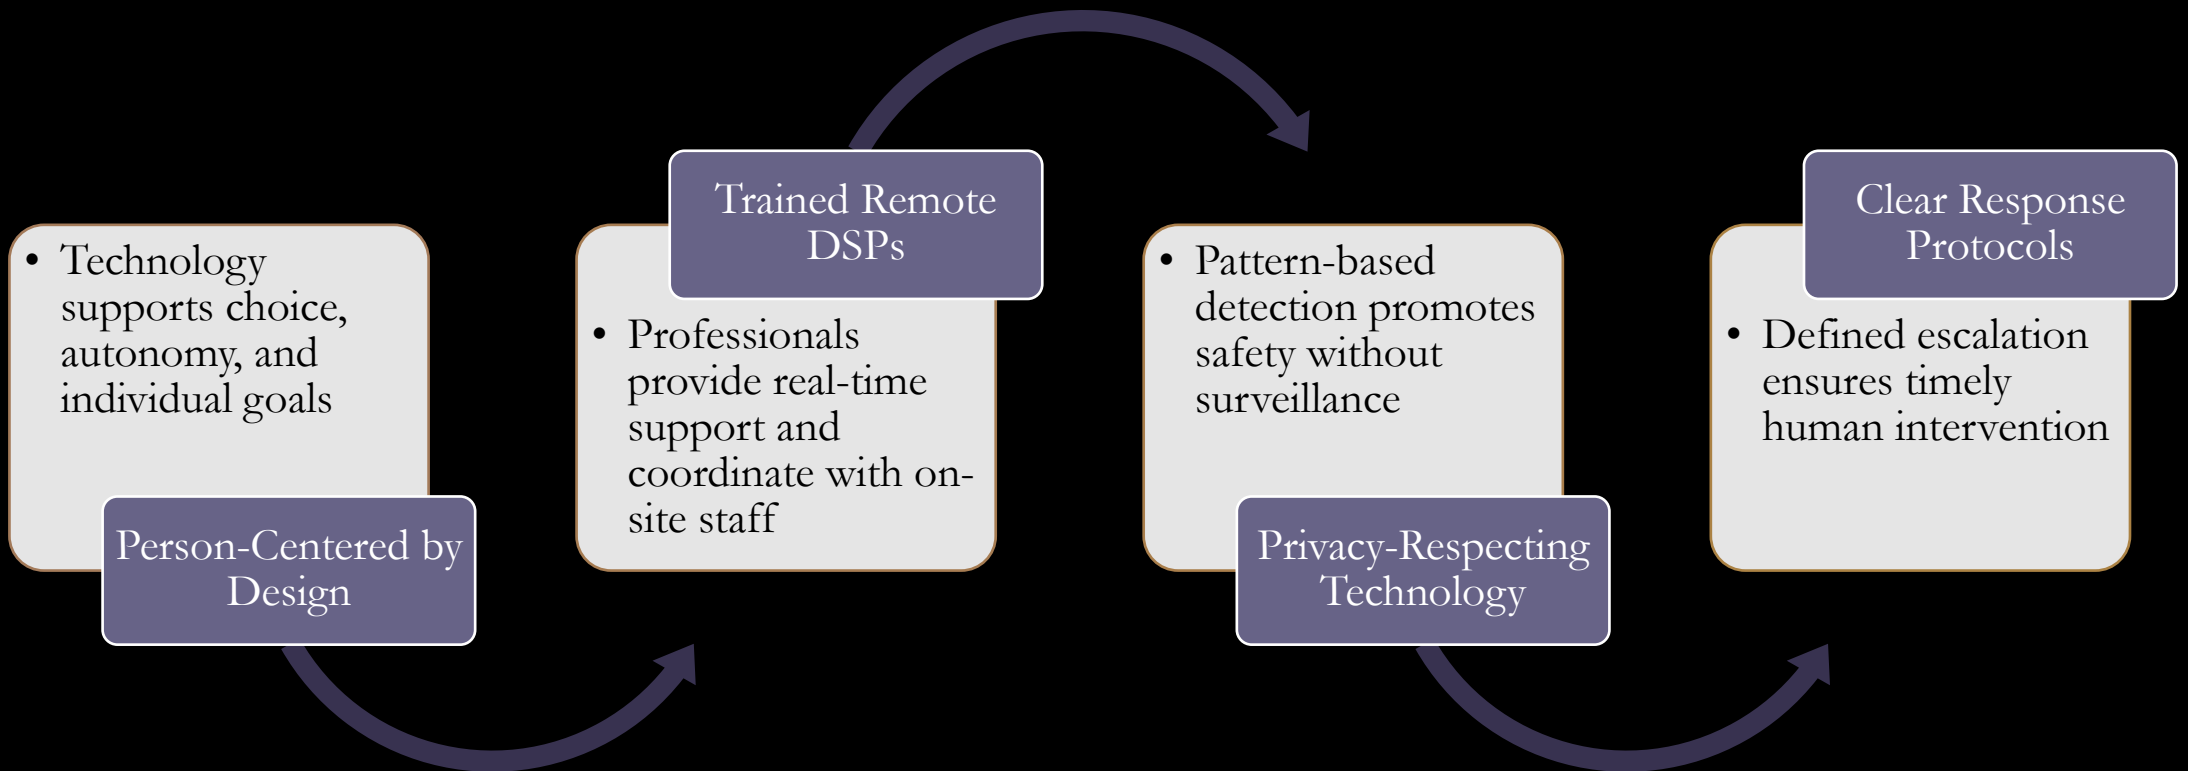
• Technology supports choice, autonomy, and individual goals

Person-Centered by Design

Trained Remote DSPs

• Professionals provide real-time support and coordinate with on-site staff

• Pattern-based detection promotes safety without surveillance

Privacy-Respecting Technology

Clear Response Protocols

• Defined escalation ensures timely human intervention